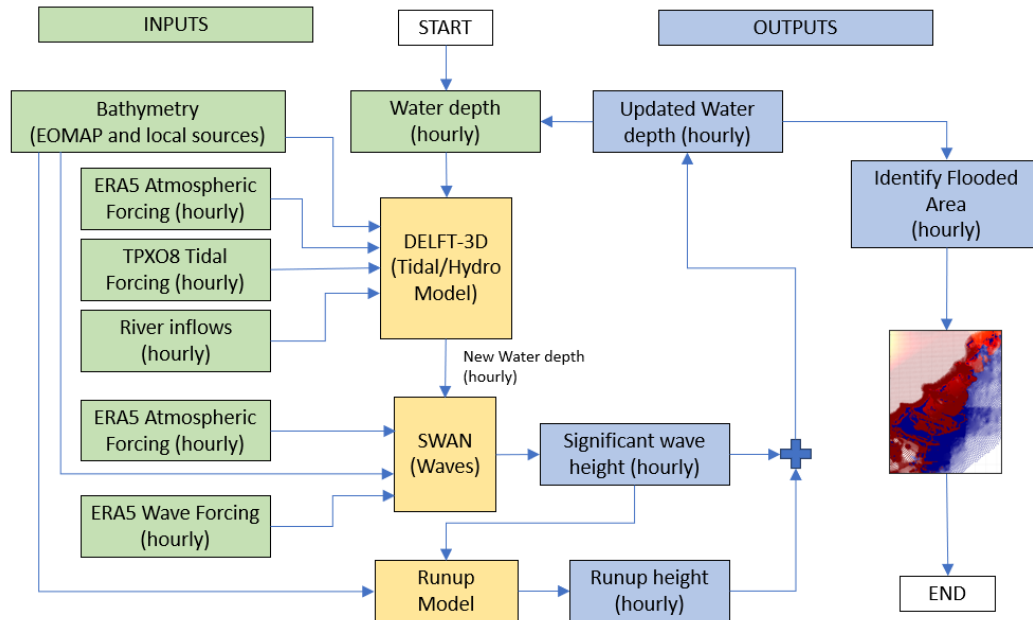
INPUTS

START

OUTPUTS

Bathymetry (EOMAP and local sources)

Water depth (hourly)

Updated Water depth (hourly)

Identify Flooded Area (hourly)

ERA5 Atmospheric Forcing (hourly)

TPXO8 Tidal Forcing (hourly)

River inflows (hourly)

DELFT-3D (Tidal/Hydro Model)

New Water depth (hourly)

ERA5 Atmospheric Forcing (hourly)

SWAN (Waves)

Significant wave height (hourly)

ERA5 Wave Forcing (hourly)

Runup Model

Runup height (hourly)

END